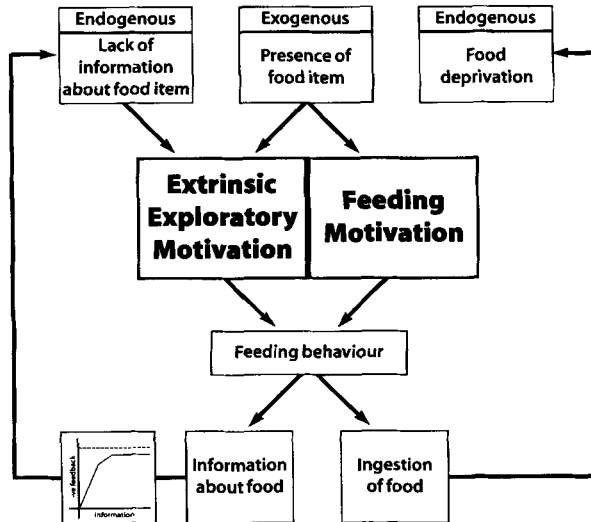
Endogenous

Lack of information about food item

Exogenous

Presence of food item

Endogenous

Food deprivation

Extrinsic Exploratory Motivation

Feeding Motivation

Feeding behaviour

-ve feedback

Information

Information about food

Ingestion of food